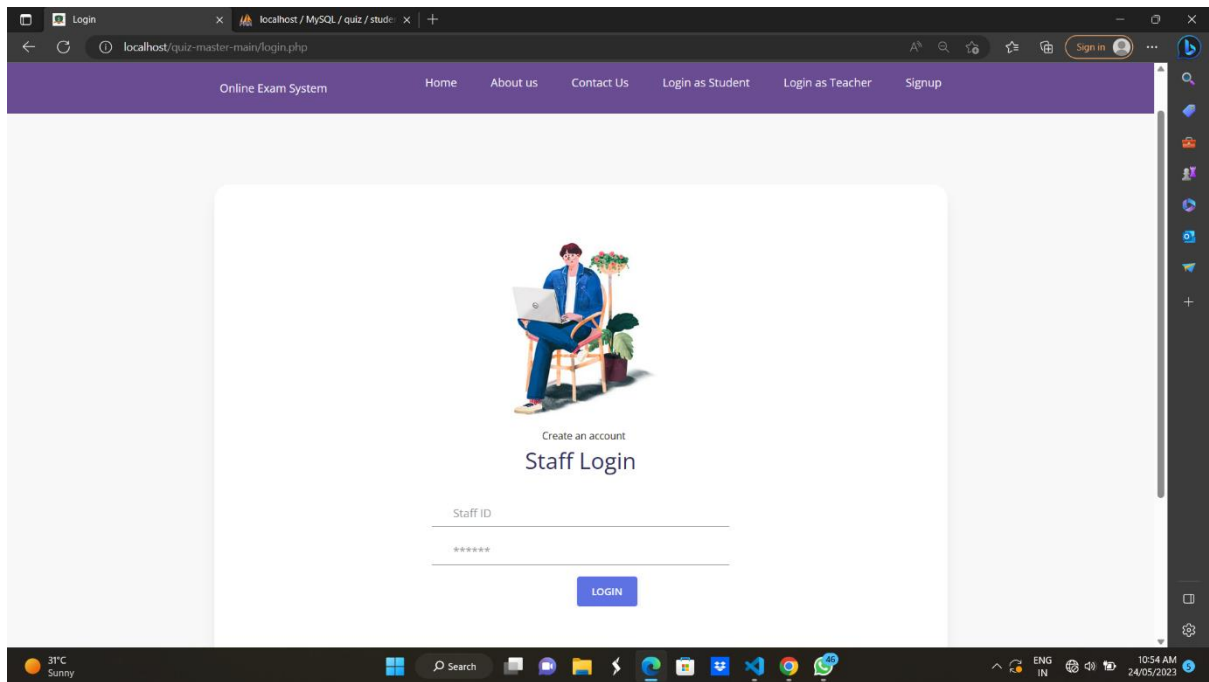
Login
localhost / MySQL / quiz / studer
localhost/quiz-master-main/login.php
Sign in

Online Exam System
Home
About us
Contact Us
Login as Student
Login as Teacher
Signup

Create an account
Staff Login

Staff ID
******
LOGIN

31°C
Sunny
Search
46
ENG
IN
10:54 AM
24/05/2023
5